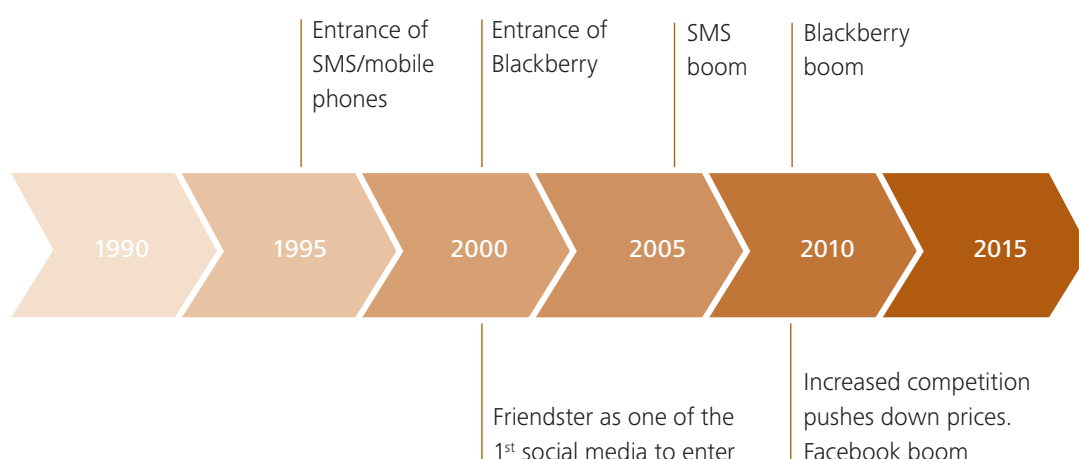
Entrance of SMS/mobile phones

Entrance of Blackberry

SMS boom

Blackberry boom

1990

1995

2000

2005

2010

2015

Friendster as one of the 1$^{st}$ social media to enter

Increased competition pushes down prices. Facebook boom